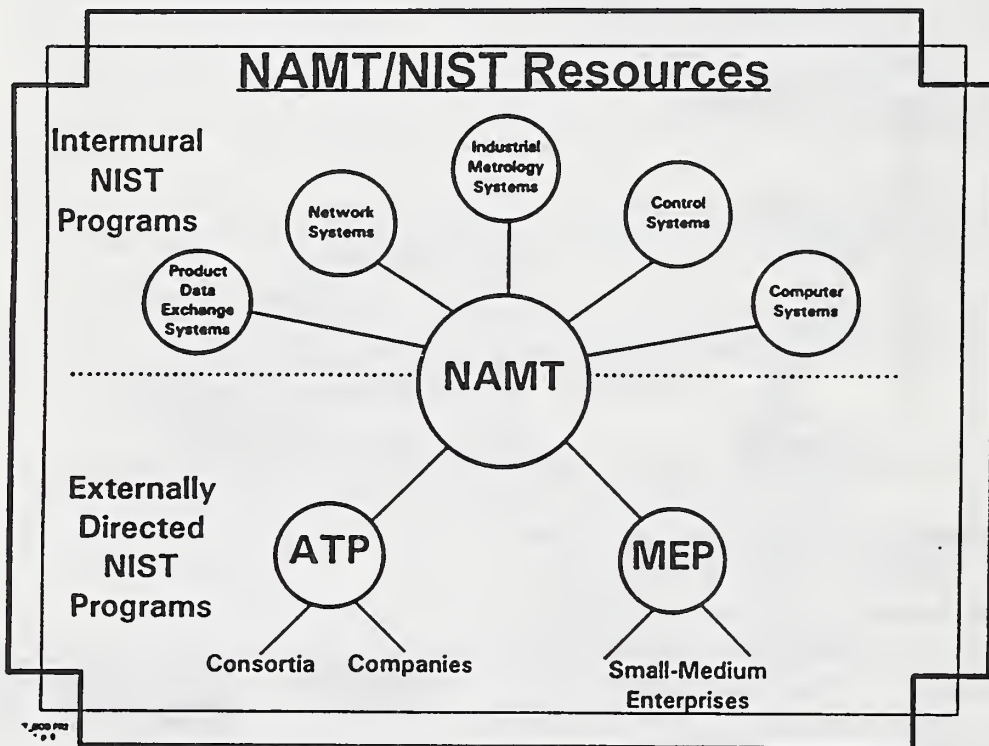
NAMT/NIST Resources

Intermural NIST Programs

Industrial Metrology Systems

Network Systems

Control Systems

Product Data Exchange Systems

Computer Systems

NAMT

Externally Directed NIST Programs

ATP

MEP

Consortia

Companies

Small-Medium Enterprises

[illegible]